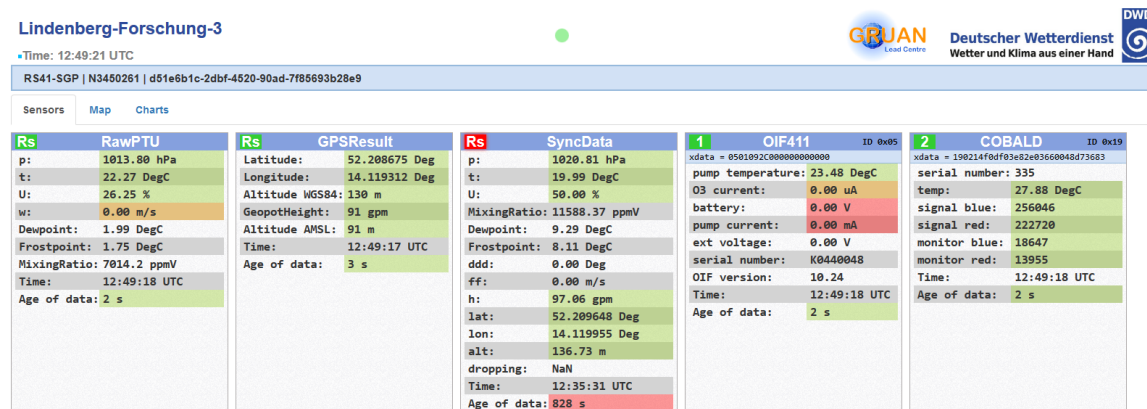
Lindenberg-Forschung-3

Time: 12:49:21 UTC

GRUAN Lead Centre

Deutscher Wetterdienst
Wetter und Klima aus einer Hand

DWD

RS41-SGP | N3450261 | d51e6b1c-2dbf-4520-90ad-7f85693b28e9

Sensors Map Charts

Rs RawPTU

| | |
|---|---|
| p: | 1013.80 hPa |
| t: | 22.27 DegC |
| U: | 26.25 % |
| w: | 0.00 m/s |
| Dewpoint: | 1.99 DegC |
| Frostpoint: | 1.75 DegC |
| MixingRatio: | 7014.2 ppmV |
| Time: | 12:49:18 UTC |
| Age of data: | 2 s |

Rs GPSResult

| | |
|---|---|
| Latitude: | 52.208675 Deg |
| Longitude: | 14.119312 Deg |
| Altitude WGS84: | 130 m |
| GeopotHeight: | 91 gpm |
| Altitude AMSL: | 91 m |
| Time: | 12:49:17 UTC |
| Age of data: | 3 s |

Rs SyncData

| | |
|---|---|
| p: | 1020.81 hPa |
| t: | 19.99 DegC |
| U: | 50.00 % |
| MixingRatio: | 11588.37 ppmV |
| Dewpoint: | 9.29 DegC |
| Frostpoint: | 8.11 DegC |
| ddd: | 0.00 Deg |
| ff: | 0.00 m/s |
| h: | 97.06 gpm |
| lat: | 52.209648 Deg |
| lon: | 14.119955 Deg |
| alt: | 136.73 m |
| dropping: | NaN |
| Time: | 12:35:31 UTC |
| Age of data: | 828 s |

1 OIF411 ID 0x05
xdata = 0501092C000000000000

| | |
|---|---|
| pump temperature: | 23.48 DegC |
| O3 current: | 0.00 uA |
| battery: | 0.00 V |
| pump current: | 0.00 mA |
| ext voltage: | 0.00 V |
| serial number: | K0440048 |
| OIF version: | 10.24 |
| Time: | 12:49:18 UTC |
| Age of data: | 2 s |

2 COBALD ID 0x19
xdata = 190214f0df03e82e03660048d73683

| | |
|---|---|
| serial number: | 335 |
| temp: | 27.88 DegC |
| signal blue: | 256046 |
| signal red: | 222720 |
| monitor blue: | 18647 |
| monitor red: | 13955 |
| Time: | 12:49:18 UTC |
| Age of data: | 2 s |